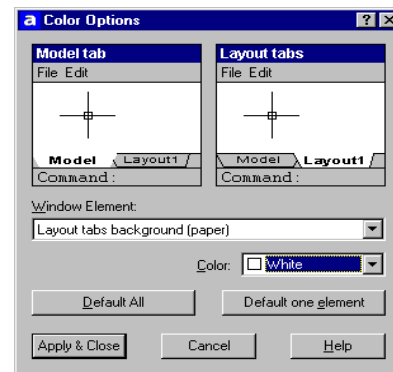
a Color Options

Model tab
File Edit
Model Layout1
Command:

Layout tabs
File Edit
Model Layout1
Command:

Window Element:
Layout tabs background (paper)

Color: White

Default All
Default one element

Apply & Close
Cancel
Help